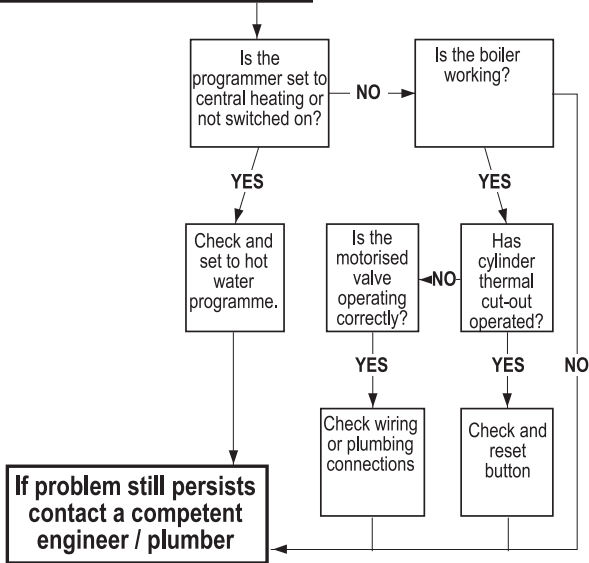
Is the programmer set to central heating or not switched on?

NO

Is the boiler working?

YES

YES

Check and set to hot water programme.

Is the motorised valve operating correctly?

NO

Has cylinder thermal cut-out operated?

YES

YES

NO

Check wiring or plumbing connections

Check and reset button

If problem still persists contact a competent engineer / plumber